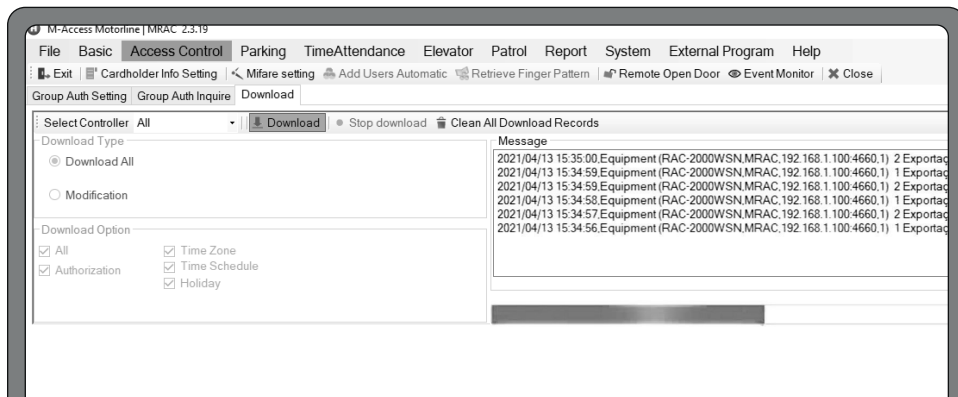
M-Access Motorline | MRAC 2.3.19

File Basic Access Control Parking TimeAttendance Elevator Patrol Report System External Program Help

Exit | Cardholder Info Setting | Mifare setting Add Users Automatic Retrieve Finger Pattern | Remote Open Door Event Monitor | Close

Group Auth Setting Group Auth Inquire Download

Select Controller All Download Stop download Clean All Download Records

Download Type

Download All

Modification

Download Option

All

Authorization

Time Zone

Time Schedule

Holiday

Message

2021/04/13 15:35:00,Equipment (RAC-2000WSN,MRAC,192.168.1.100:4660,1) 2 Exportaç
2021/04/13 15:34:59,Equipment (RAC-2000WSN,MRAC,192.168.1.100:4660,1) 1 Exportaç
2021/04/13 15:34:59,Equipment (RAC-2000WSN,MRAC,192.168.1.100:4660,1) 2 Exportaç
2021/04/13 15:34:58,Equipment (RAC-2000WSN,MRAC,192.168.1.100:4660,1) 1 Exportaç
2021/04/13 15:34:57,Equipment (RAC-2000WSN,MRAC,192.168.1.100:4660,1) 2 Exportaç
2021/04/13 15:34:56,Equipment (RAC-2000WSN,MRAC,192.168.1.100:4660,1) 1 Exportaç